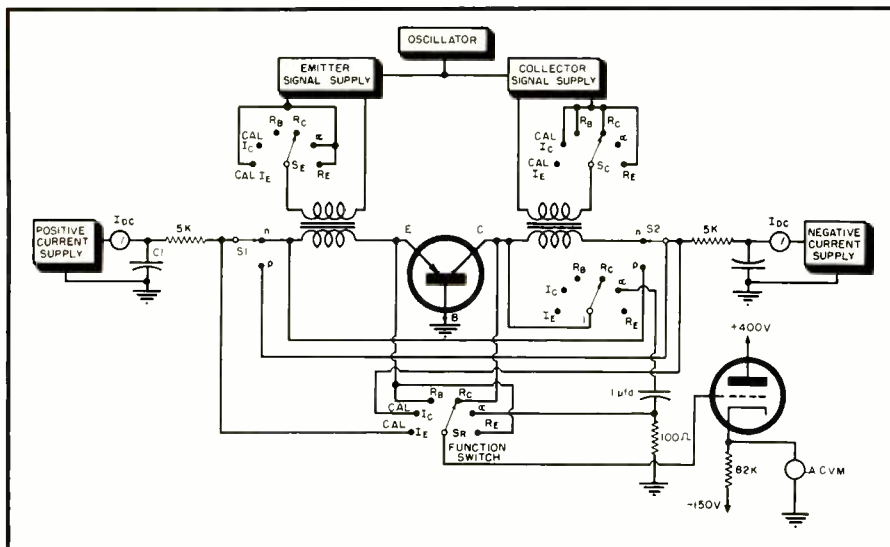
OSCILLATOR

EMITTER SIGNAL SUPPLY

COLLECTOR SIGNAL SUPPLY

CAL $I_C$
$R_B$
$R_C$
$\alpha$
$S_E$
CAL $I_E$
$R_E$

CAL $I_C$
$R_B$
$R_C$
$\alpha$
CAL $I_E$
$S_C$
$R_E$

POSITIVE CURRENT SUPPLY

$I_{DC}$

5K

C1

S1

n

p

E

C

B

n

S2

p

5K

$I_{DC}$

NEGATIVE CURRENT SUPPLY

$R_B$
$R_C$
$I_C$
$\alpha$
$I_E$
I
$R_E$

+400V

1 µfd

$R_B$
$R_C$
CAL $I_C$
$\alpha$
CAL $I_E$
$S_R$
$R_E$
FUNCTION SWITCH

100Ω

82K

ACVM

-150V